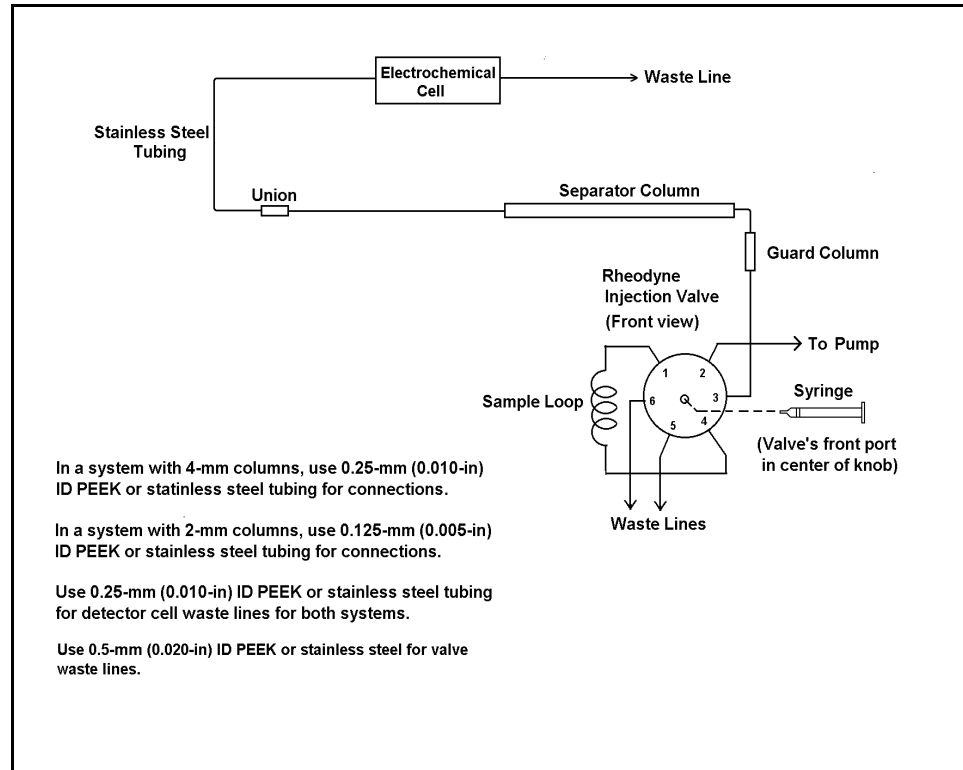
Electrochemical Cell

Waste Line

Stainless Steel Tubing

Union

Separator Column

Guard Column

Rheodyne Injection Valve (Front view)

To Pump

1
2
3
4
5
6

Sample Loop

Syringe

(Valve's front port in center of knob)

Waste Lines

In a system with 4-mm columns, use 0.25-mm (0.010-in) ID PEEK or statinless steel tubing for connections.

In a system with 2-mm columns, use 0.125-mm (0.005-in) ID PEEK or stainless steel tubing for connections.

Use 0.25-mm (0.010-in) ID PEEK or stainless steel tubing for detector cell waste lines for both systems.

Use 0.5-mm (0.020-in) ID PEEK or stainless steel for valve waste lines.